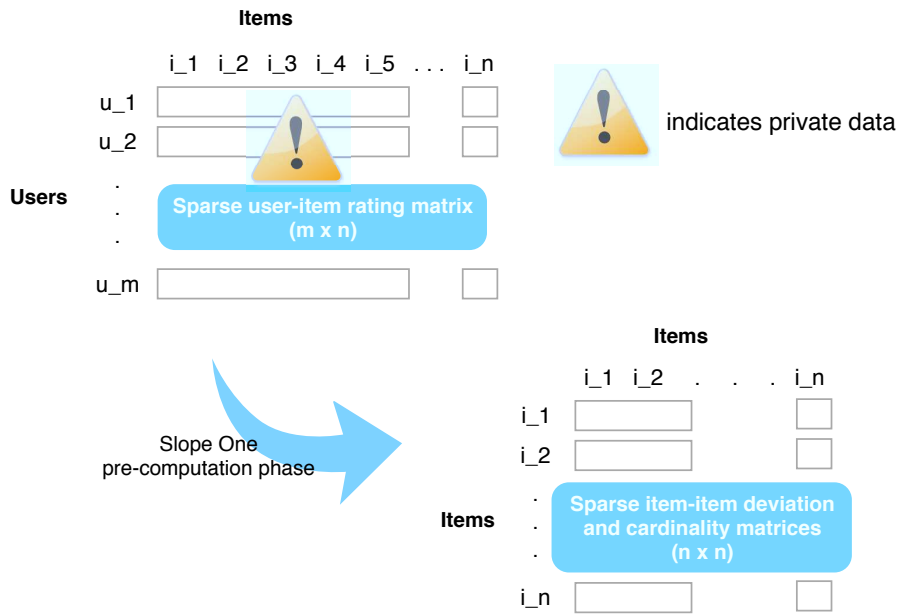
Items

i_1 i_2 i_3 i_4 i_5 . . . i_n

u_1

u_2

Users

.
.
.

Sparse user-item rating matrix (m x n)

u_m

indicates private data

Slope One pre-computation phase

Items

i_1 i_2 . . . i_n

i_1

i_2

Items

.
.
.

Sparse item-item deviation and cardinality matrices (n x n)

i_n